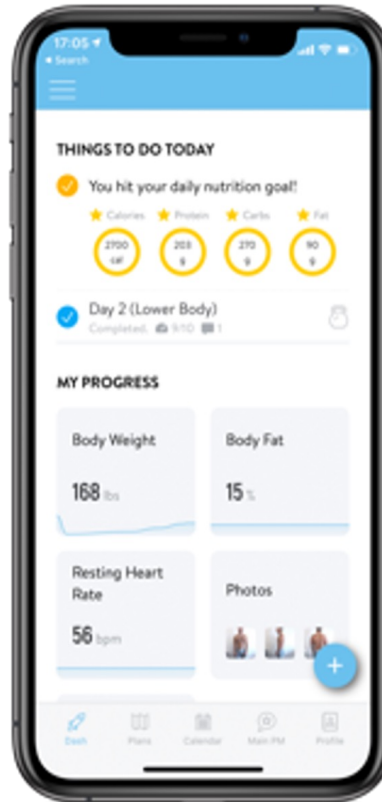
17:05
◂ Search

THINGS TO DO TODAY

You hit your daily nutrition goal!

Calories
2700 cal

Protein
203 g

Carbs
270 g

Fat
90 g

Day 2 (Lower Body)
Completed. 9/10 1

MY PROGRESS

Body Weight
168 lbs

Body Fat
15 %

Resting Heart Rate
56 bpm

Photos

+

Dash
Plans
Calendar
Main PM
Profile